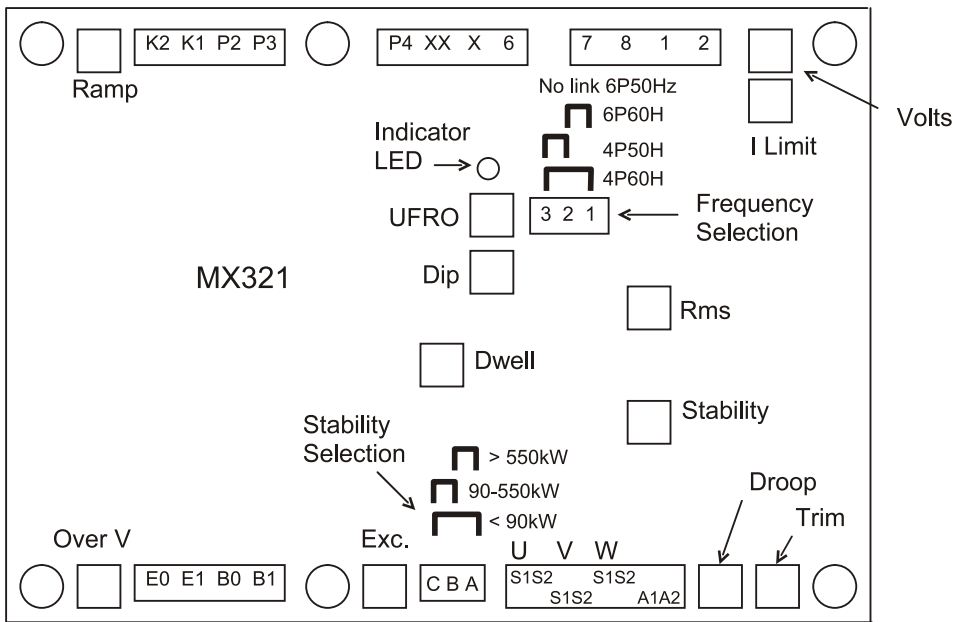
K2 K1 P2 P3

Ramp

P4 XX X 6

7 8 1 2

Volts

I Limit

No link 6P50Hz

6P60H

4P50H

4P60H

Indicator LED

UFRO

3 2 1

Frequency Selection

MX321

Dip

Rms

Dwell

Stability

Stability Selection

> 550kW

90-550kW

< 90kW

Droop

Trim

Over V

Exc.

U V W

E0 E1 B0 B1

C B A

S1S2 S1S2

S1S2 A1A2